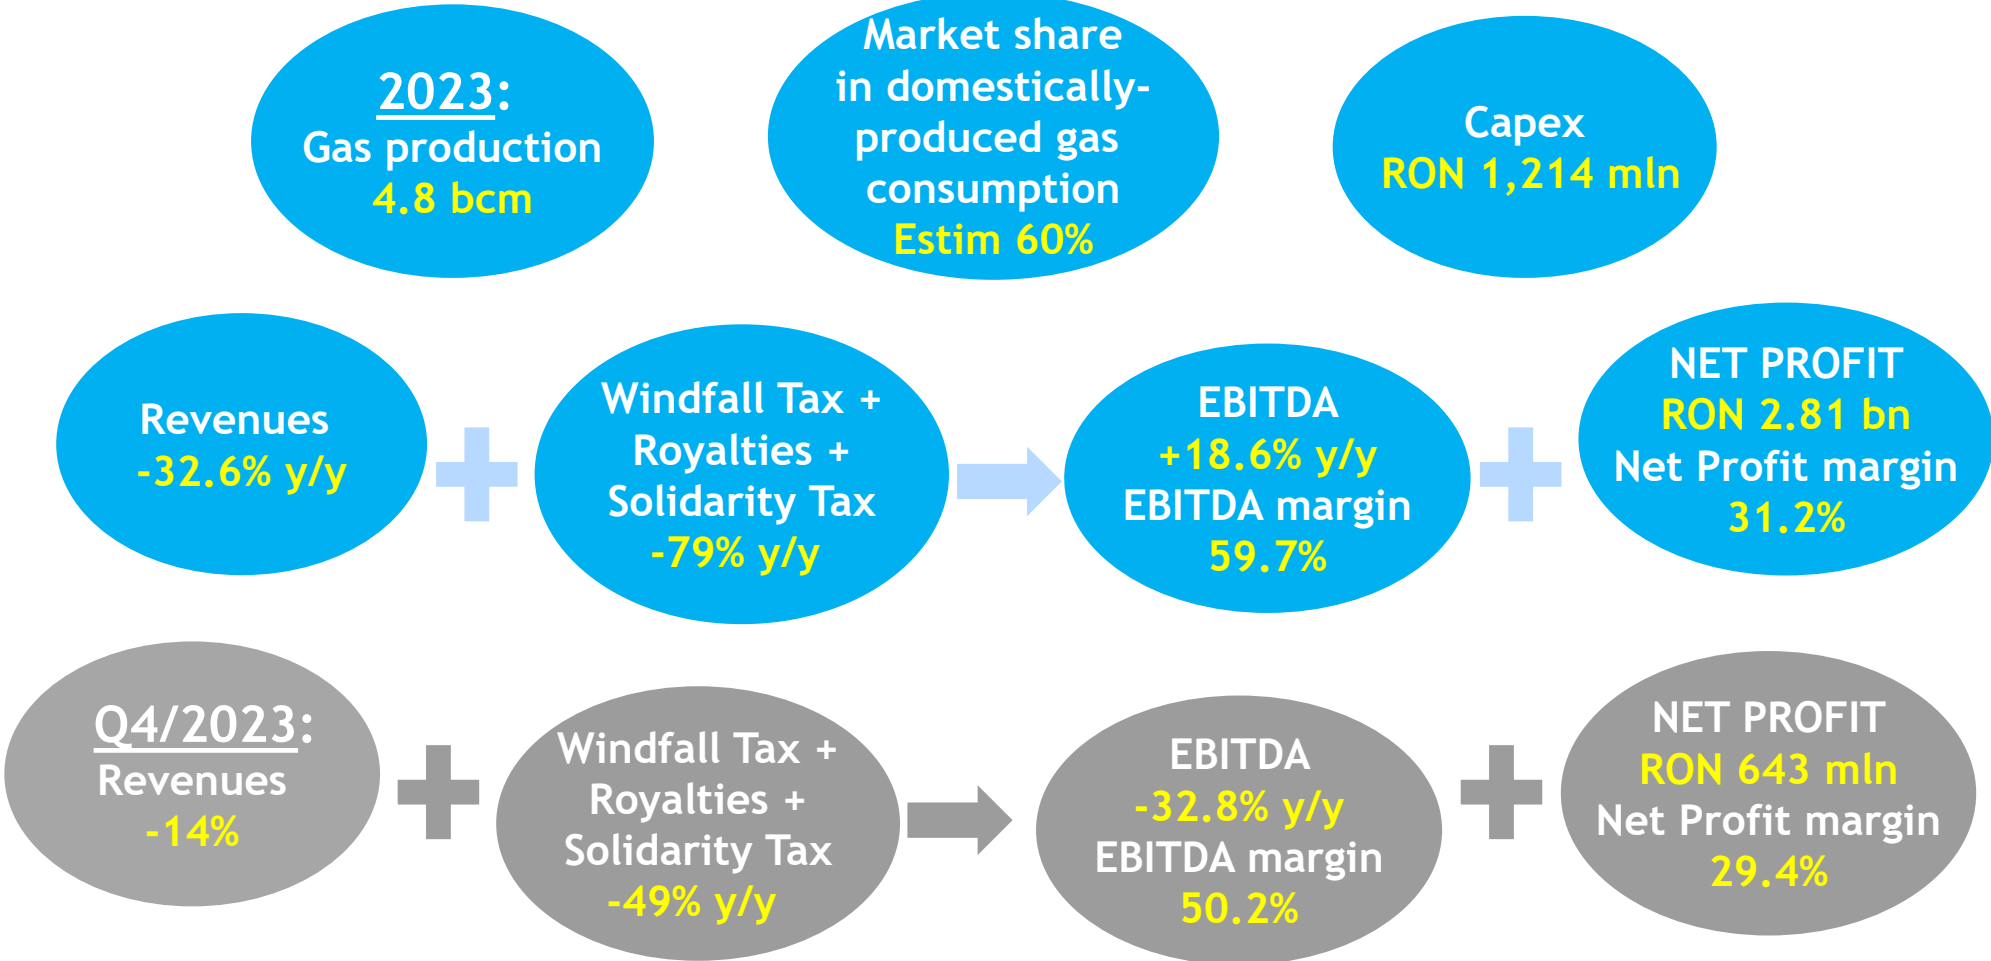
2023:
Gas production
4.8 bcm

Market share in domestically-produced gas consumption
Estim 60%

Capex
RON 1,214 mln

Revenues
-32.6% y/y

Windfall Tax + Royalties + Solidarity Tax
-79% y/y

EBITDA
+18.6% y/y
EBITDA margin
59.7%

NET PROFIT
RON 2.81 bn
Net Profit margin
31.2%

Q4/2023:
Revenues
-14%

Windfall Tax + Royalties + Solidarity Tax
-49% y/y

EBITDA
-32.8% y/y
EBITDA margin
50.2%

NET PROFIT
RON 643 mln
Net Profit margin
29.4%